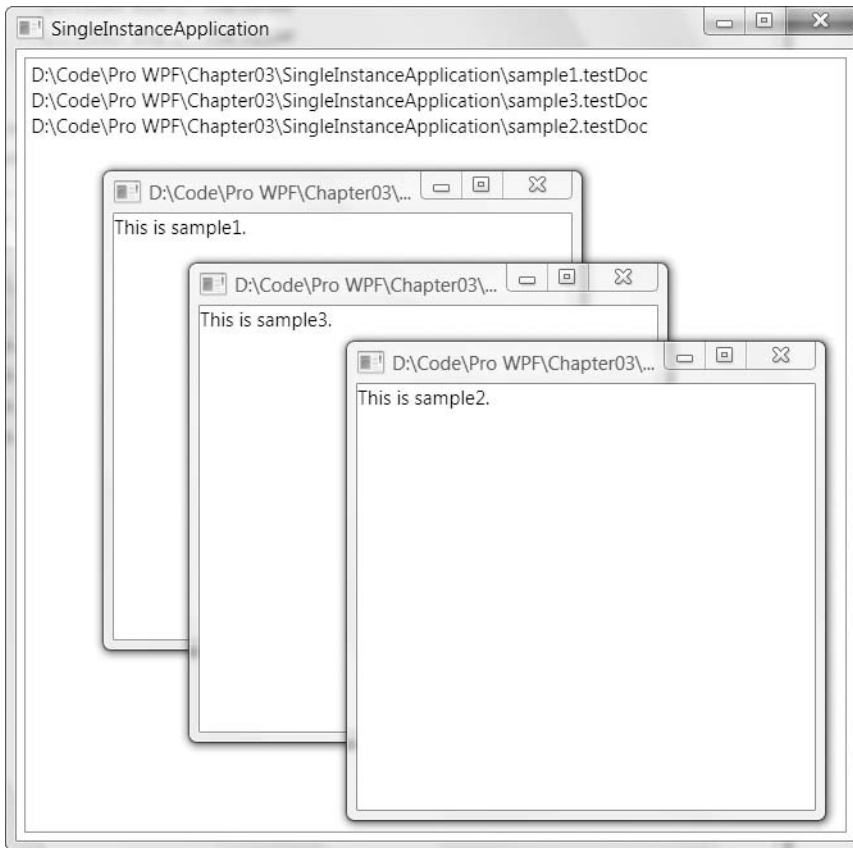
SingleInstanceApplication

D:\Code\Pro WPF\Chapter03\SingleInstanceApplication\sample1.testDoc
D:\Code\Pro WPF\Chapter03\SingleInstanceApplication\sample3.testDoc
D:\Code\Pro WPF\Chapter03\SingleInstanceApplication\sample2.testDoc

D:\Code\Pro WPF\Chapter03\...

This is sample1.

D:\Code\Pro WPF\Chapter03\...

This is sample3.

D:\Code\Pro WPF\Chapter03\...

This is sample2.